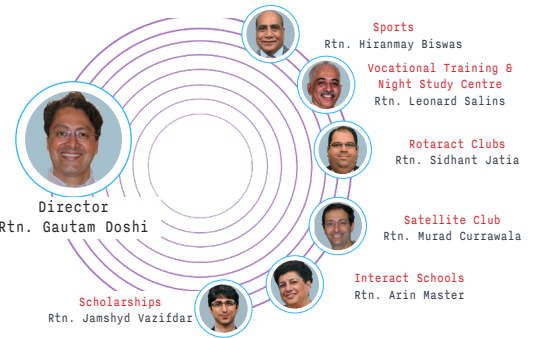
Director
Rtn. Gautam Doshi

Sports
Rtn. Hiranmay Biswas

Vocational Training & Night Study Centre
Rtn. Leonard Salins

Rotaract Clubs
Rtn. Sidhant Jatia

Satellite Club
Rtn. Murad Currawala

Interact Schools
Rtn. Arin Master

Scholarships
Rtn. Jamshyd Vazifdar